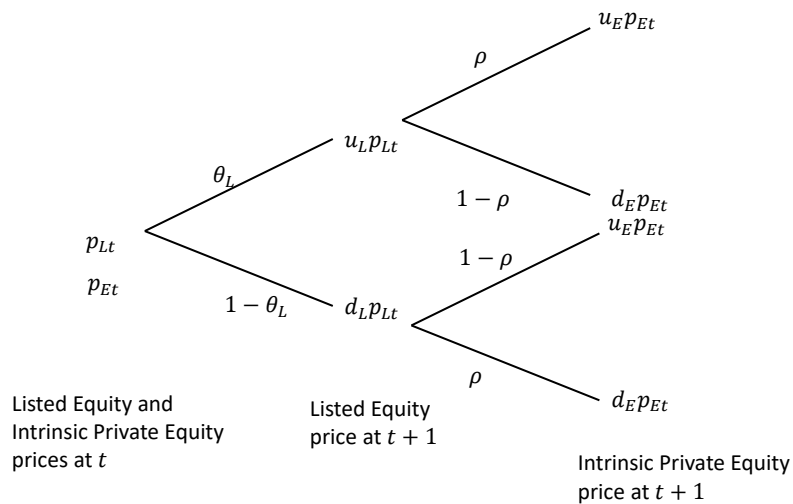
$u_E p_{Et}$

$\rho$

$u_L p_{Lt}$

$\theta_L$

$1 - \rho$

$d_E p_{Et}$

$u_E p_{Et}$

$p_{Lt}$

$1 - \rho$

$p_{Et}$

$1 - \theta_L$

$d_L p_{Lt}$

$\rho$

$d_E p_{Et}$

Listed Equity and Intrinsic Private Equity prices at $t$

Listed Equity price at $t + 1$

Intrinsic Private Equity price at $t + 1$